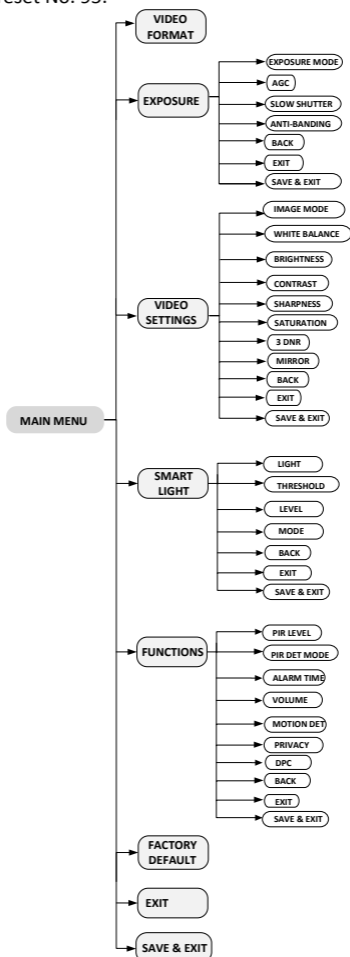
reset No. 95.

VIDEO FORMAT

EXPOSURE

EXPOSURE MODE
AGC
SLOW SHUTTER
ANTI-BANDING
BACK
EXIT
SAVE & EXIT

VIDEO SETTINGS

IMAGE MODE
WHITE BALANCE
BRIGHTNESS
CONTRAST
SHARPNESS
SATURATION
3 DNR
MIRROR
BACK
EXIT
SAVE & EXIT

MAIN MENU

SMART LIGHT

LIGHT
THRESHOLD
LEVEL
MODE
BACK
EXIT
SAVE & EXIT

FUNCTIONS

PIR LEVEL
PIR DET MODE
ALARM TIME
VOLUME
MOTION DET
PRIVACY
DPC
BACK
EXIT
SAVE & EXIT

FACTORY DEFAULT

EXIT

SAVE & EXIT